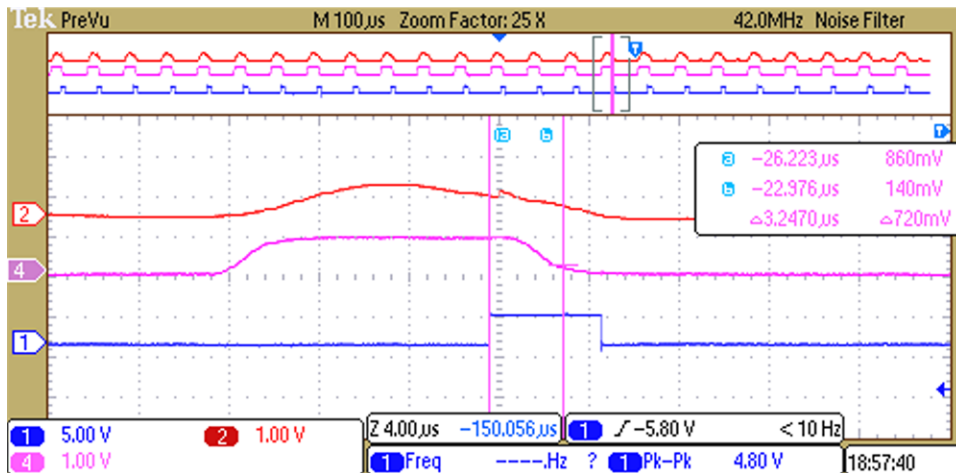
Tek PreVu M 100 µs Zoom Factor: 25 X 42.0MHz Noise Filter

a b

a −26.223 µs 860mV
b −22.976 µs 140mV
△3.2470 µs △720mV

2
4
1

1 5.00 V 2 1.00 V
4 1.00 V

Z 4.00 µs −150.056 µs 1 ƒ −5.80 V < 10 Hz
1 Freq ----.Hz ? 1 Pk-Pk 4.80 V 18:57:40